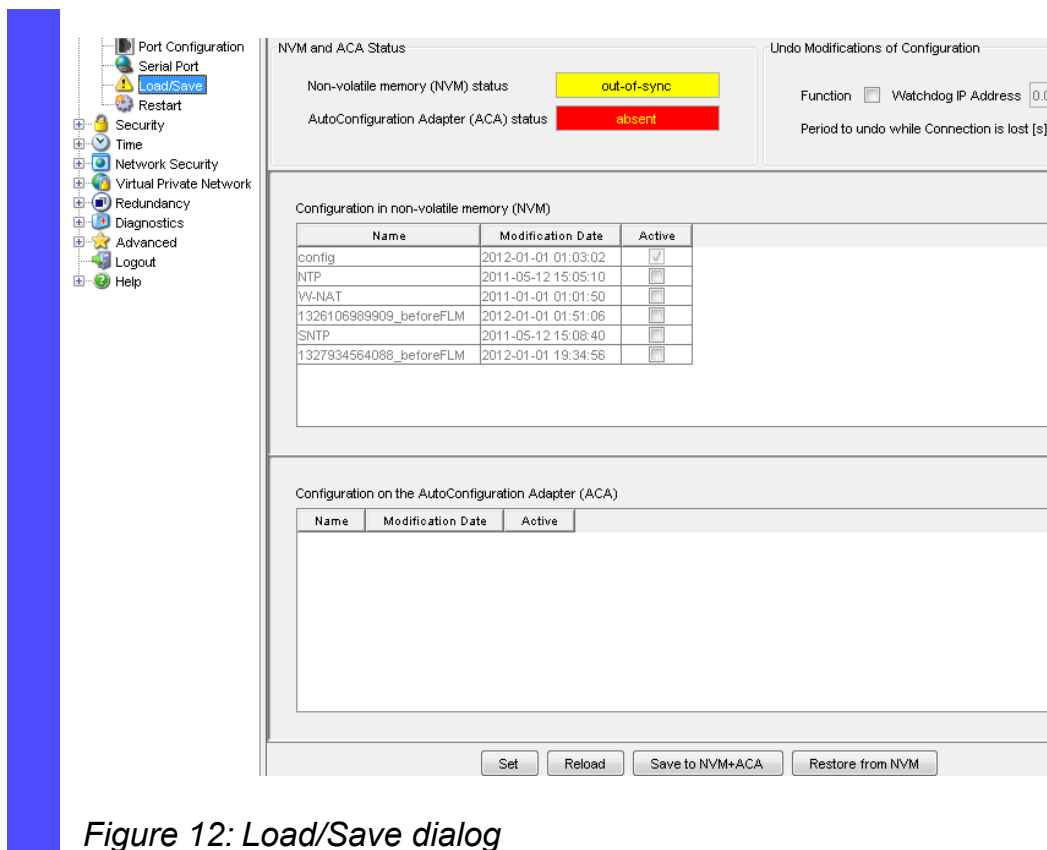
Port Configuration
Serial Port
Load/Save
Restart
Security
Time
Network Security
Virtual Private Network
Redundancy
Diagnostics
Advanced
Logout
Help

NVM and ACA Status

Non-volatile memory (NVM) status out-of-sync

AutoConfiguration Adapter (ACA) status absent

Undo Modifications of Configuration

Function Watchdog IP Address 0.0

Period to undo while Connection is lost [s]

Configuration in non-volatile memory (NVM)

| Name | Modification Date | Active |
|---|---|---|
| config | 2012-01-01 01:03:02 | ☑ |
| NTP | 2011-05-12 15:05:10 | ☐ |
| W-NAT | 2011-01-01 01:01:50 | ☐ |
| 1326106989909_beforeFLM | 2012-01-01 01:51:06 | ☐ |
| SNTP | 2011-05-12 15:08:40 | ☐ |
| 1327934564088_beforeFLM | 2012-01-01 19:34:56 | ☐ |

Configuration on the AutoConfiguration Adapter (ACA)

| Name | Modification Date | Active |
|---|---|---|

Set Reload Save to NVM+ACA Restore from NVM

Figure 12: Load/Save dialog